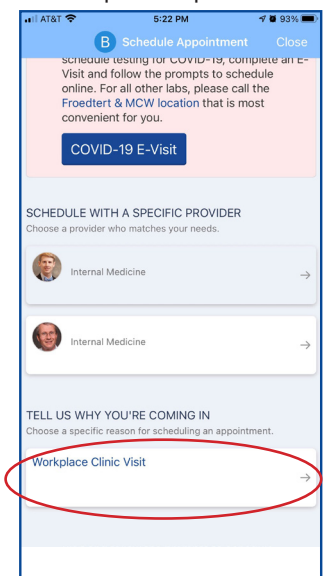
AT&T 5:22 PM 93%

B Schedule Appointment Close

schedule testing for COVID-19, complete an E-Visit and follow the prompts to schedule online. For all other labs, please call the Froedtert & MCW location that is most convenient for you.

COVID-19 E-Visit

SCHEDULE WITH A SPECIFIC PROVIDER
Choose a provider who matches your needs.

Internal Medicine →

Internal Medicine →

TELL US WHY YOU'RE COMING IN
Choose a specific reason for scheduling an appointment.

Workplace Clinic Visit →